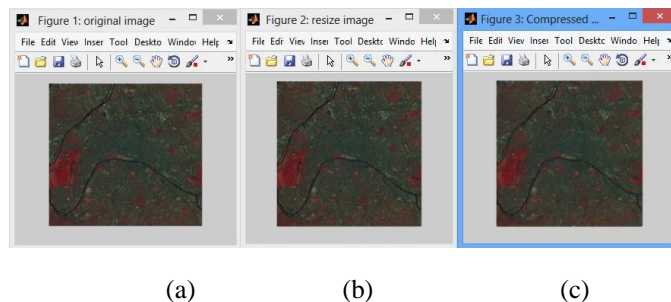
Figure 1: original image

File Edit View Inser Tool Deskto Windo Help

Figure 2: resize image

File Edit View Inser Tool Desktc Windo Help

Figure 3: Compressed ...

File Edit View Inser Tool Desktc Windo Help

(a) (b) (c)